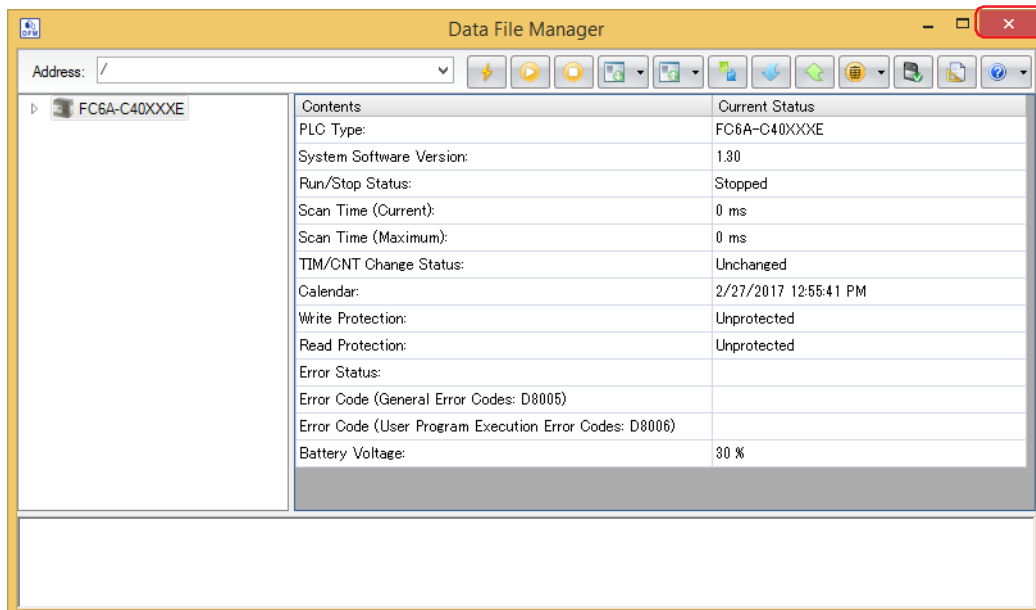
Data File Manager

Address: /

FC6A-C40XXXE

| Contents | Current Status |
|---|---|
| PLC Type: | FC6A-C40XXXE |
| System Software Version: | 1.30 |
| Run/Stop Status: | Stopped |
| Scan Time (Current): | 0 ms |
| Scan Time (Maximum): | 0 ms |
| TIM/CNT Change Status: | Unchanged |
| Calendar: | 2/27/2017 12:55:41 PM |
| Write Protection: | Unprotected |
| Read Protection: | Unprotected |
| Error Status: | |
| Error Code (General Error Codes: D8005) | |
| Error Code (User Program Execution Error Codes: D8006) | |
| Battery Voltage: | 30 % |